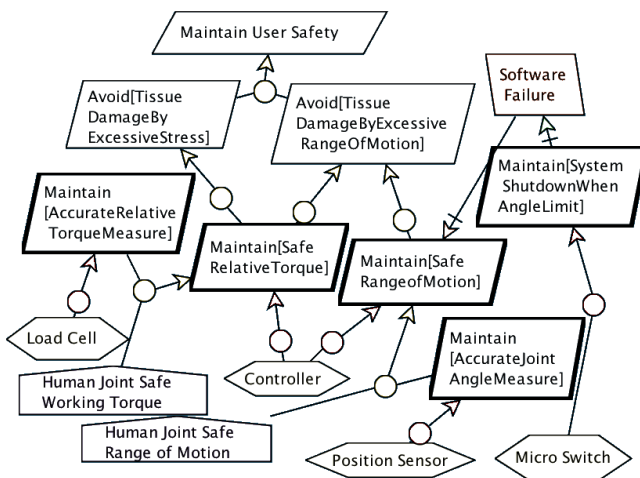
Maintain User Safety

Avoid[Tissue DamageBy ExcessiveStress]

Avoid[Tissue DamageByExcessive RangeOfMotion]

Software Failure

Maintain [AccurateRelative TorqueMeasure]

Maintain[Safe RelativeTorque]

Maintain[Safe RangeofMotion]

Maintain[System ShutdownWhen AngleLimit]

Load Cell

Controller

Maintain [AccurateJoint AngleMeasure]

Human Joint Safe Working Torque

Human Joint Safe Range of Motion

Position Sensor

Micro Switch